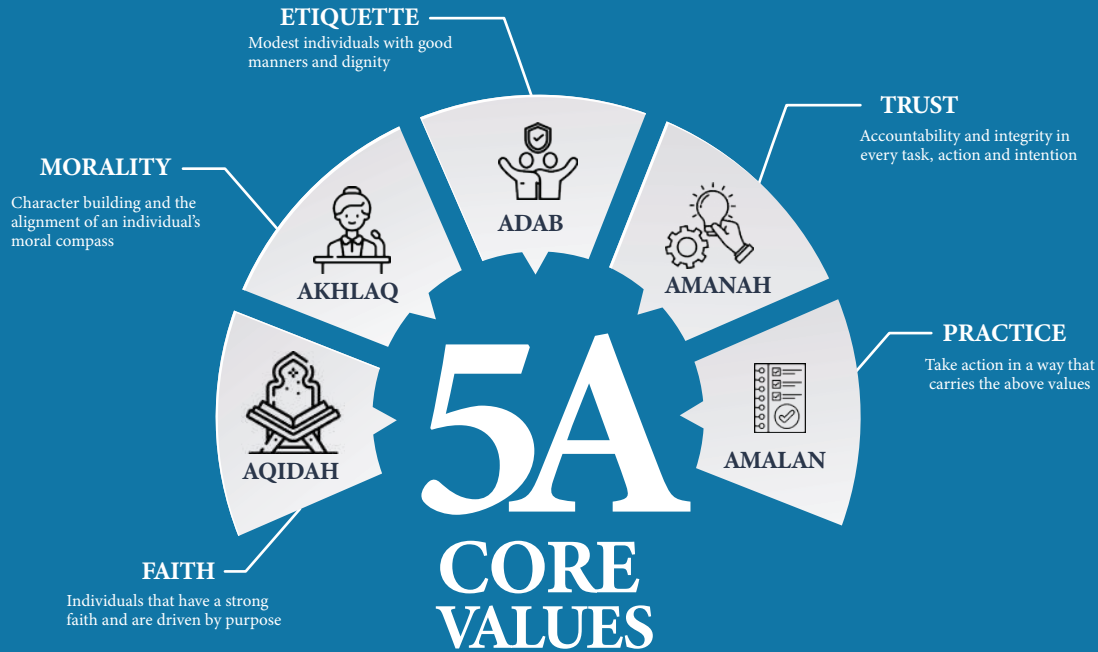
ETIQUETTE
Modest individuals with good manners and dignity

MORALITY
Character building and the alignment of an individual's moral compass

TRUST
Accountability and integrity in every task, action and intention

ADAB

AKHLAQ

AMANAH

PRACTICE
Take action in a way that carries the above values

AQIDAH

5A

AMALAN

FAITH
Individuals that have a strong faith and are driven by purpose

CORE VALUES